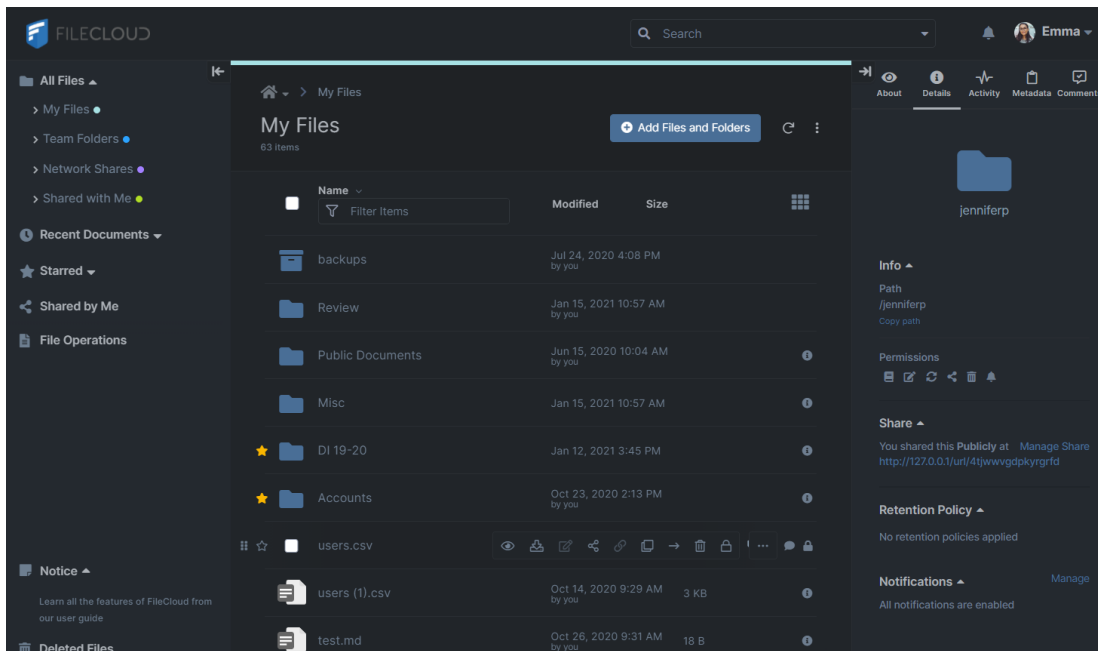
FILECLOUD

Search

Emma

All Files
My Files
Team Folders
Network Shares
Shared with Me
Recent Documents
Starred
Shared by Me
File Operations

Notice
Learn all the features of FileCloud from our user guide
Deleted Files

My Files
My Files
63 items
Add Files and Folders

| Name | Modified | Size |
|---|---|---|
| Filter Items | | |
| backups | Jul 24, 2020 4:08 PM by you | |
| Review | Jan 15, 2021 10:57 AM by you | |
| Public Documents | Jun 15, 2020 10:04 AM by you | |
| Misc | Jan 15, 2021 10:57 AM | |
| DI 19-20 | Jan 12, 2021 3:45 PM | |
| Accounts | Oct 23, 2020 2:13 PM by you | |
| users.csv | | |
| users (1).csv | Oct 14, 2020 9:29 AM by you | 3 KB |
| test.md | Oct 26, 2020 9:31 AM by you | 18 B |

About
Details
Activity
Metadata
Comment

jenniferp

Info
Path
/jenniferp
Copy path

Permissions

Share
You shared this Publicly at Manage Share
http://127.0.0.1/url/4tjwwvgdpkyrgrfd

Retention Policy
No retention policies applied

Notifications
Manage
All notifications are enabled